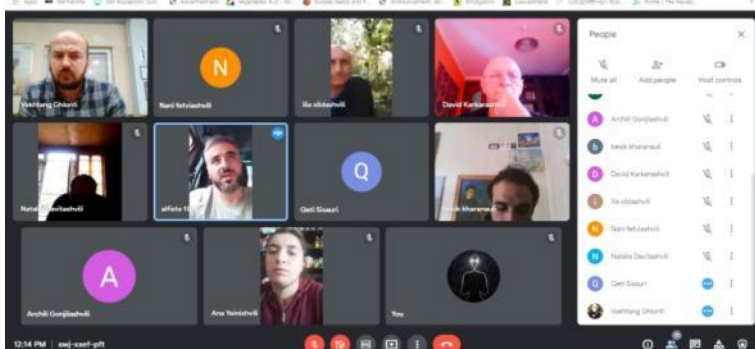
Vakhtang Ghlonti

N

Nani fetvlashvili

Ilia sibbashvili

David Karkarashvili

Natalia Davitashvili

alfieta 11

Q

Qeti Sisauri

besik kheranauli

A

Archili Gonjilashvili

Ana Yaimishvili

You

12:14 PM | swj-xaef-pft

People

Mute all

Add people

Host controls

Archili Gonjilashvili

besik kheranauli

David Karkarashvili

Ilia sibbashvili

Nani fetvlashvili

Natalia Davitashvili

Qeti Sisauri

Vakhtang Ghlonti